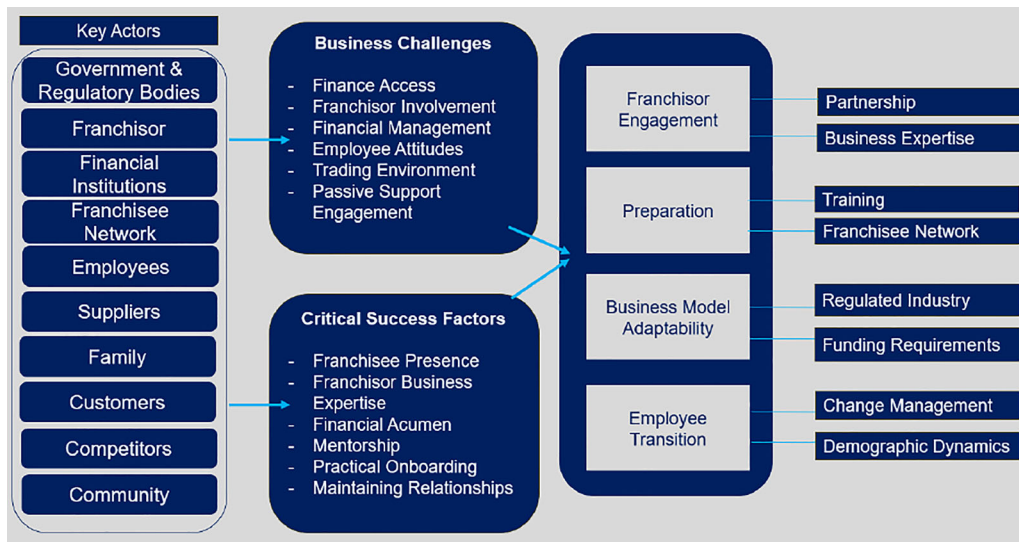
Key Actors

Government & Regulatory Bodies

Franchisor

Financial Institutions

Franchisee Network

Employees

Suppliers

Family

Customers

Competitors

Community

Business Challenges

- Finance Access
- Franchisor Involvement
- Financial Management
- Employee Attitudes
- Trading Environment
- Passive Support Engagement

Critical Success Factors

- Franchisee Presence
- Franchisor Business Expertise
- Financial Acumen
- Mentorship
- Practical Onboarding
- Maintaining Relationships

Franchisor Engagement

Partnership

Business Expertise

Preparation

Training

Franchisee Network

Business Model Adaptability

Regulated Industry

Funding Requirements

Employee Transition

Change Management

Demographic Dynamics